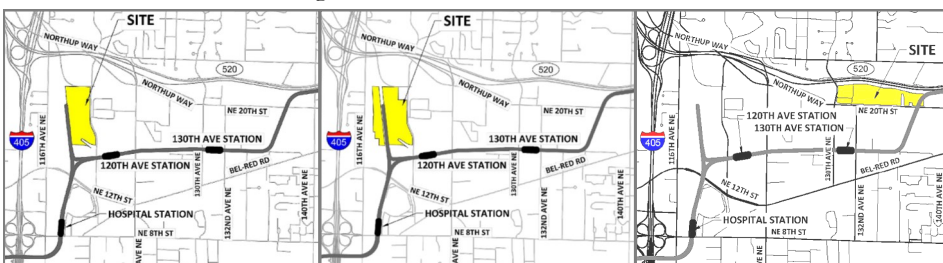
SITE
NORTHUP WAY
520
NORTHUP WAY
NE 20TH ST
405
116TH AVE NE
130TH AVE STATION
120TH AVE STATION
130TH AVE NE
BEL-RED RD
NE 12TH ST
HOSPITAL STATION
132ND AVE NE
140TH AVE NE
NE 8TH ST
AVE NE

SITE
NORTHUP WAY
520
NORTHUP WAY
NE 20TH ST
405
116TH AVE NE
130TH AVE STATION
120TH AVE STATION
130TH AVE NE
BEL-RED RD
NE 12TH ST
HOSPITAL STATION
132ND AVE NE
NE 8TH ST
AVE NE

NORTHUP WAY
SITE
520
NORTHUP WAY
NE 20TH ST
405
116TH AVE NE
120TH AVE STATION
130TH AVE STATION
130TH AVE NE
BEL-RED RD
NE 12TH ST
HOSPITAL STATION
132ND AVE NE
140TH AVE NE
NE 8TH ST
AVE NE